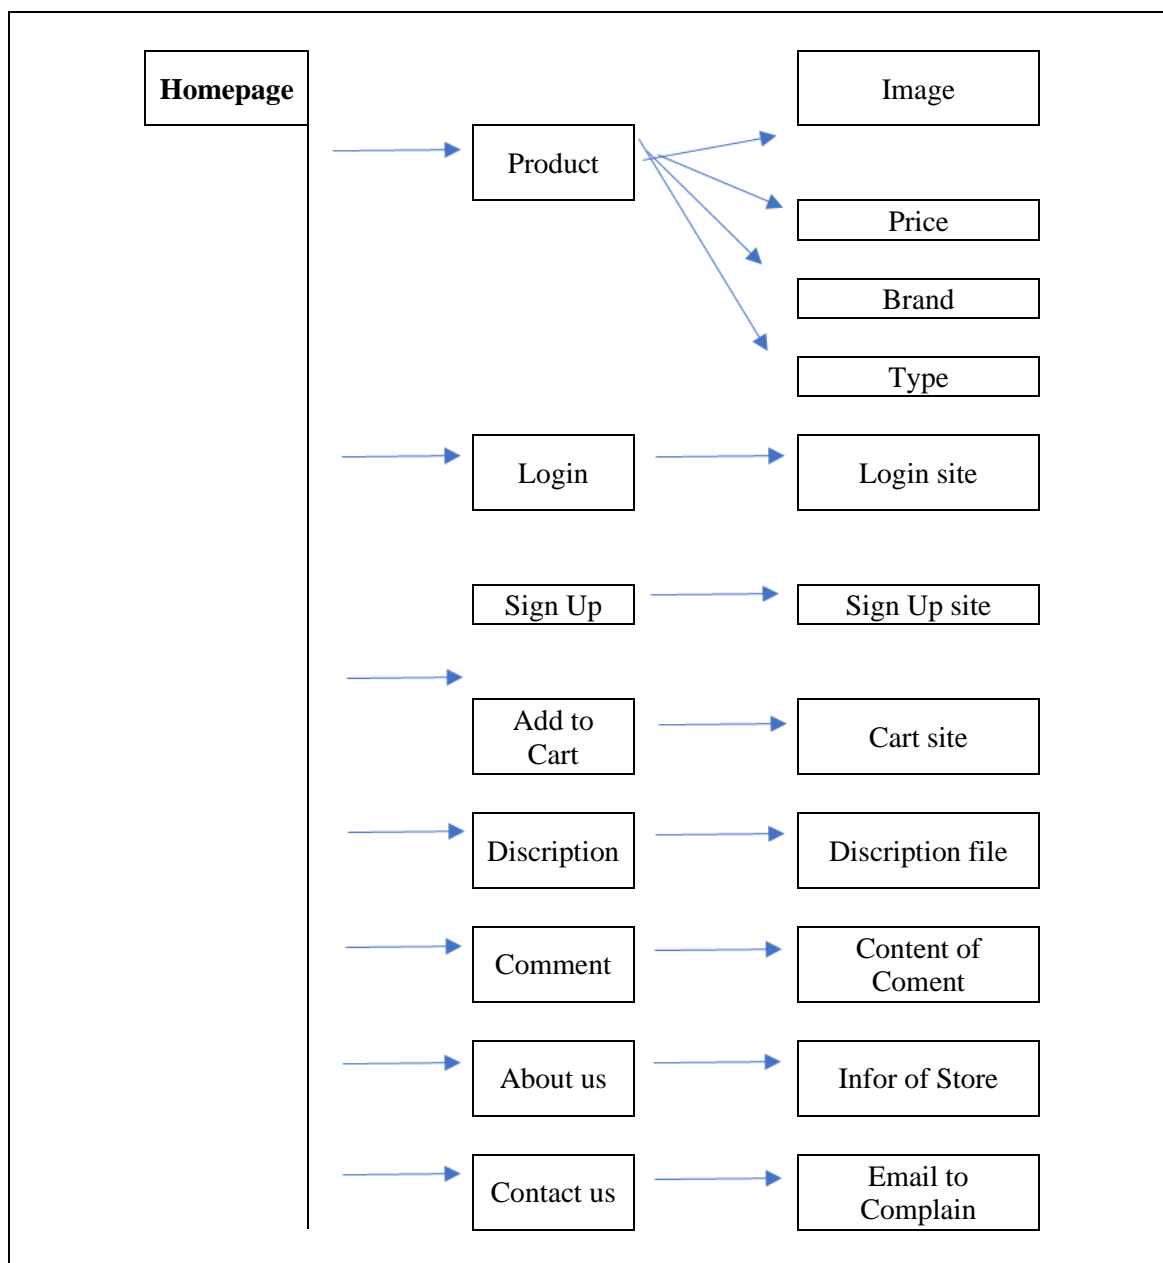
Homepage

Product

Image

Price

Brand

Type

Login

Login site

Sign Up

Sign Up site

Add to Cart

Cart site

Discription

Discription file

Comment

Content of Coment

About us

Infor of Store

Contact us

Email to Complain